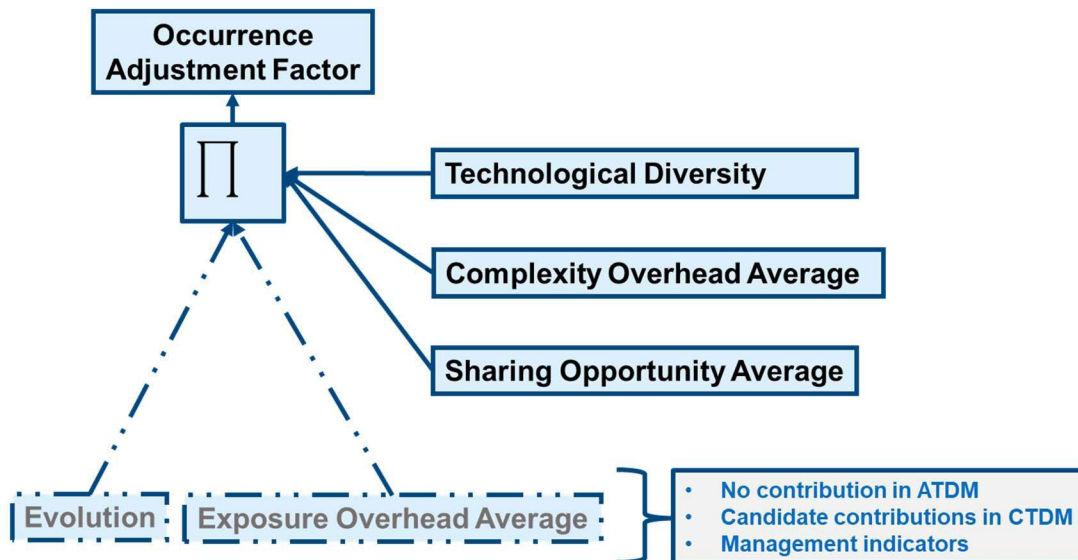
Occurrence Adjustment Factor

$\prod$

Technological Diversity

Complexity Overhead Average

Sharing Opportunity Average

Evolution

Exposure Overhead Average

- No contribution in ATDM
- Candidate contributions in CTDM
- Management indicators